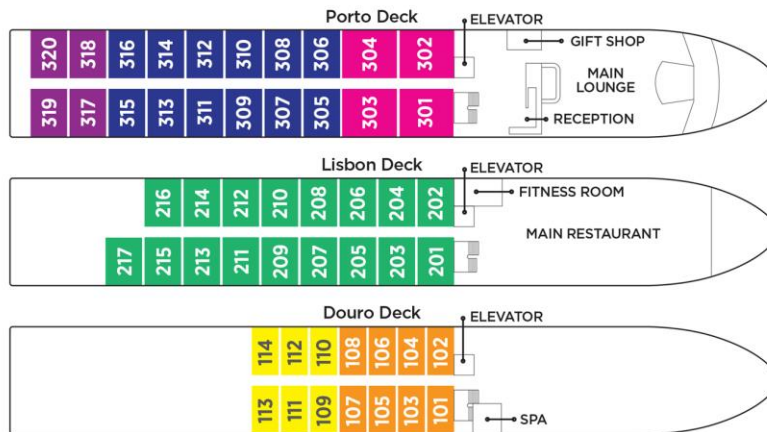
Porto Deck

ELEVATOR

GIFT SHOP

MAIN LOUNGE

RECEPTION

320 318 316 314 312 310 308 306 304 302

319 317 315 313 311 309 307 305 303 301

Lisbon Deck

ELEVATOR

FITNESS ROOM

MAIN RESTAURANT

216 214 212 210 208 206 204 202

217 215 213 211 209 207 205 203 201

Douro Deck

ELEVATOR

114 112 110 108 106 104 102

113 111 109 107 105 103 101

SPA